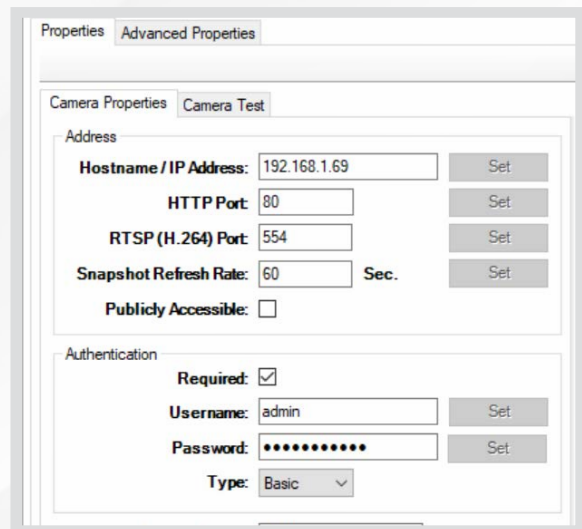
Properties | Advanced Properties

Camera Properties | Camera Test

Address

Hostname / IP Address: 192.168.1.69 Set

HTTP Port: 80 Set

RTSP (H.264) Port: 554 Set

Snapshot Refresh Rate: 60 Sec. Set

Publicly Accessible: ☐

Authentication

Required: ☑

Username: admin Set

Password: ••••••••••• Set

Type: Basic